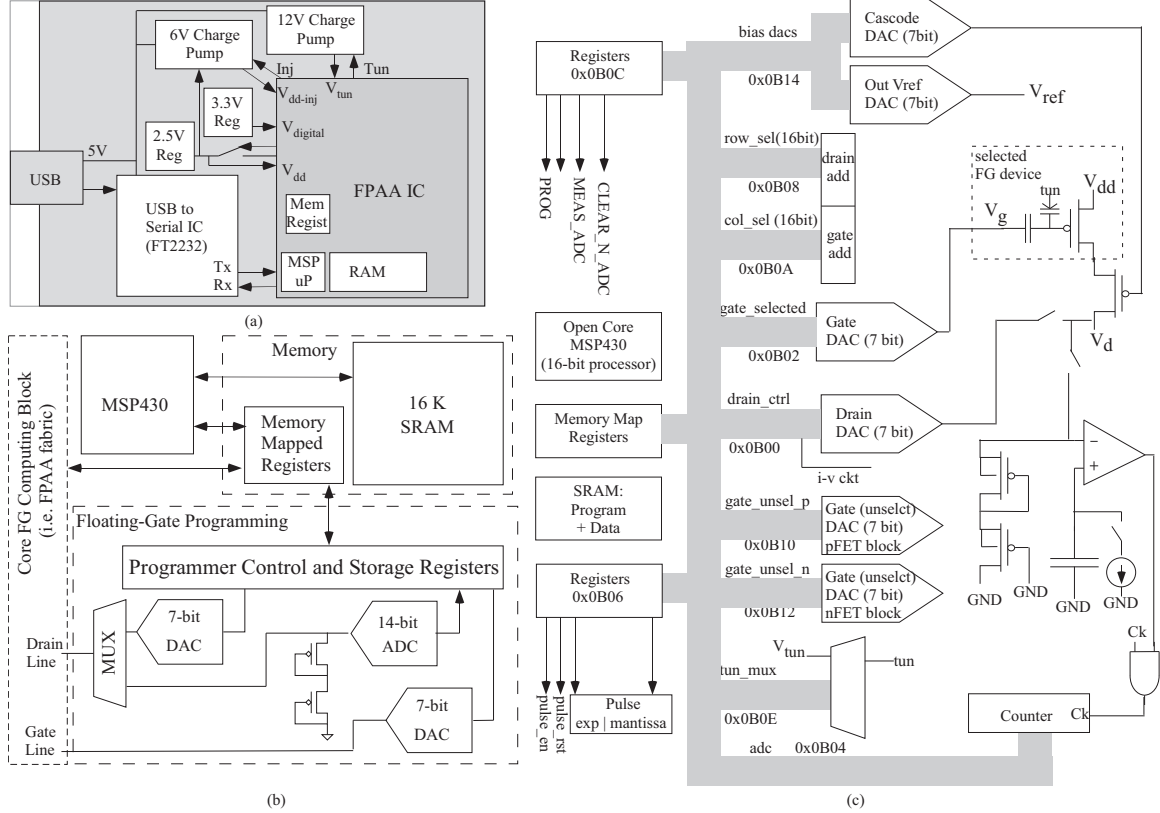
12V Charge Pump
6V Charge Pump
Inj
Tun
$V_{dd\text{-}inj}$
$V_{tun}$
3.3V Reg
$V_{digital}$
2.5V Reg
5V
$V_{dd}$
USB
FPAA IC
USB to Serial IC (FT2232)
Mem Regist
Tx
Rx
MSP uP
RAM
(a)

Core FG Computing Block (i.e. FPAA fabric)
MSP430
Memory
16 K SRAM
Memory Mapped Registers
Floating-Gate Programming
Programmer Control and Storage Registers
7-bit DAC
14-bit ADC
Drain Line
MUX
7-bit DAC
Gate Line
(b)

Registers 0x0B0C
PROG
MEAS_ADC
CLEAR_N_ADC
bias dacs
Cascode DAC (7bit)
0x0B14
Out Vref DAC (7bit)
$V_{ref}$
row_sel(16bit)
drain add
0x0B08
selected FG device
tun
$V_{dd}$
col_sel (16bit)
$V_g$
gate add
0x0B0A
Open Core MSP430 (16-bit processor)
gate_selected
Gate DAC (7 bit)
0x0B02
$V_d$
Memory Map Registers
drain_ctrl
Drain DAC (7 bit)
0x0B00
i-v ckt
SRAM: Program + Data
gate_unsel_p
Gate (unselct) DAC (7 bit) pFET block
0x0B10
Registers 0x0B06
gate_unsel_n
Gate (unselct) DAC (7 bit) nFET block
0x0B12
GND
GND
GND
GND
$V_{tun}$
tun
tun_mux
Ck
pulse_en
pulse_rst
Pulse exp | mantissa
0x0B0E
Counter
Ck
adc
0x0B04
(c)